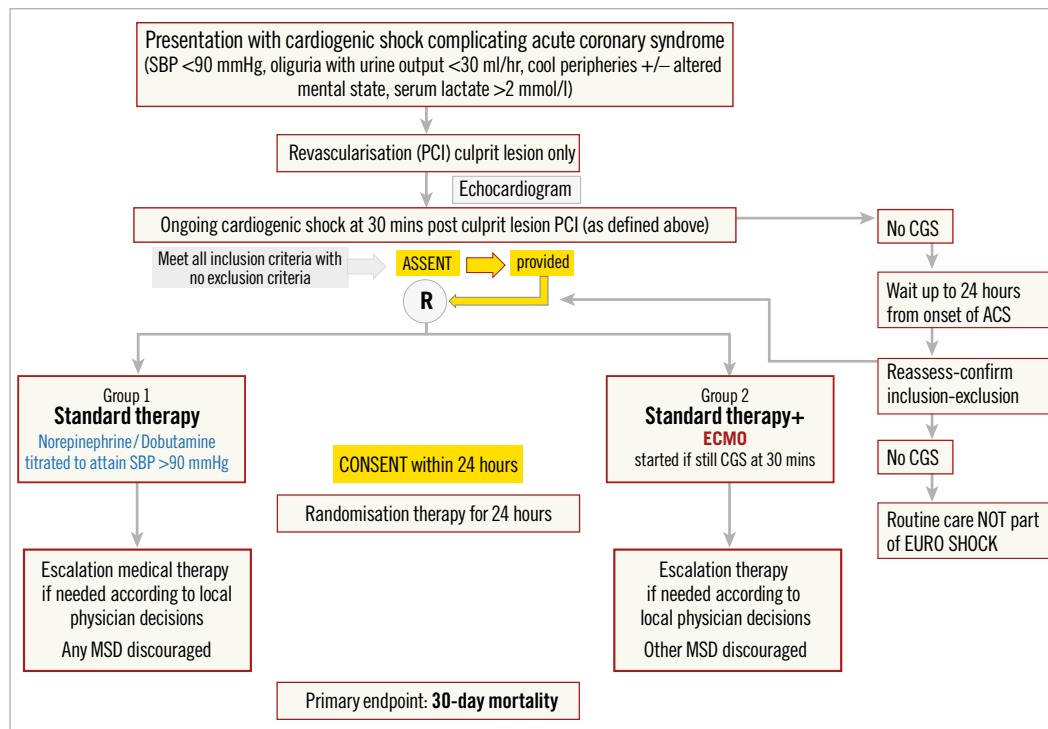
Presentation with cardiogenic shock complicating acute coronary syndrome (SBP <90 mmHg, oliguria with urine output <30 ml/hr, cool peripheries +/– altered mental state, serum lactate >2 mmol/l)

Revascularisation (PCI) culprit lesion only

Echocardiogram

Ongoing cardiogenic shock at 30 mins post culprit lesion PCI (as defined above)

No CGS

Meet all inclusion criteria with no exclusion criteria

ASSENT

provided

R

Wait up to 24 hours from onset of ACS

Reassess-confirm inclusion-exclusion

No CGS

Routine care NOT part of EURO SHOCK

Group 1
**Standard therapy**
Norepinephrine / Dobutamine titrated to attain SBP >90 mmHg

CONSENT within 24 hours

Randomisation therapy for 24 hours

Group 2
**Standard therapy+**
**ECMO**
started if still CGS at 30 mins

Escalation medical therapy if needed according to local physician decisions
Any MSD discouraged

Escalation therapy if needed according to local physician decisions
Other MSD discouraged

Primary endpoint: **30-day mortality**